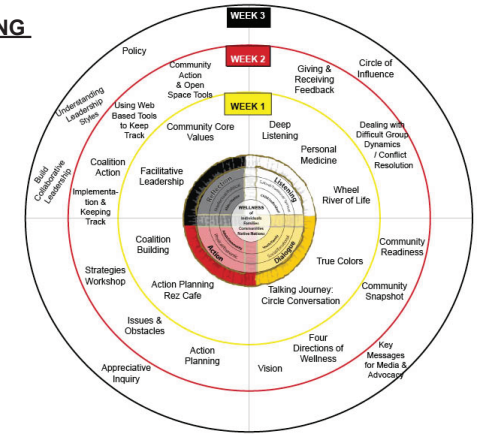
NG

WEEK 3

WEEK 2

WEEK 1

Policy

Community Action & Open Space Tools

Giving & Receiving Feedback

Circle of Influence

Understanding Leadership Styles

Using Web Based Tools to Keep Track

Community Core Values

Deep Listening

Dealing with Difficult Group Dynamics / Conflict Resolution

Build Collaborative Leadership

Coalition Action

Facilitative Leadership

Personal Medicine

Implementation & Keeping Track

Wheel River of Life

Reflection

Listening

WELLNESS of Individuals Families Communities Native Nations

Action

Dialogue

Coalition Building

Community Readiness

True Colors

Strategies Workshop

Action Planning Rez Cafe

Talking Journey: Circle Conversation

Community Snapshot

Issues & Obstacles

Action Planning

Four Directions of Wellness

Key Messages for Media & Advocacy

Appreciative Inquiry

Vision